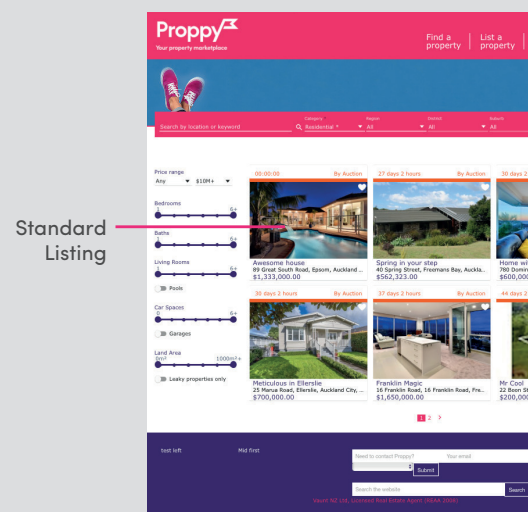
Standard Listing

Proppy
Your property marketplace

Find a property | List a property

Search by location or keyword

Category
Residential

Region
All

District
All

Suburb
All

Price range
Any
$10M+

Bedrooms
1
6+

Baths
1
6+

Living Rooms
1
6+

Pools

Car Spaces
0
6+

Garages

Land Area
0m²
1000m²+

Leaky properties only

00:00:00
By Auction
Awesome house
89 Great South Road, Epsom, Auckland ...
$1,333,000.00

27 days 2 hours
By Auction
Spring in your step
40 Spring Street, Freemans Bay, Auckla...
$562,323.00

30 days 2
Home wi
780 Domin
$600,000

30 days 2 hours
By Auction
Meticulous in Ellerslie
25 Marua Road, Ellerslie, Auckland City, ...
$700,000.00

37 days 2 hours
By Auction
Franklin Magic
16 Franklin Road, 16 Franklin Road, Fre...
$1,650,000.00

44 days 2
Mr Cool
22 Boon St
$200,000

1 2 >

test left
Mid first

Need to contact Proppy?
Your email
Submit

Search the website
Search

Vault NZ Ltd, Licensed Real Estate Agent (REAA 2008)